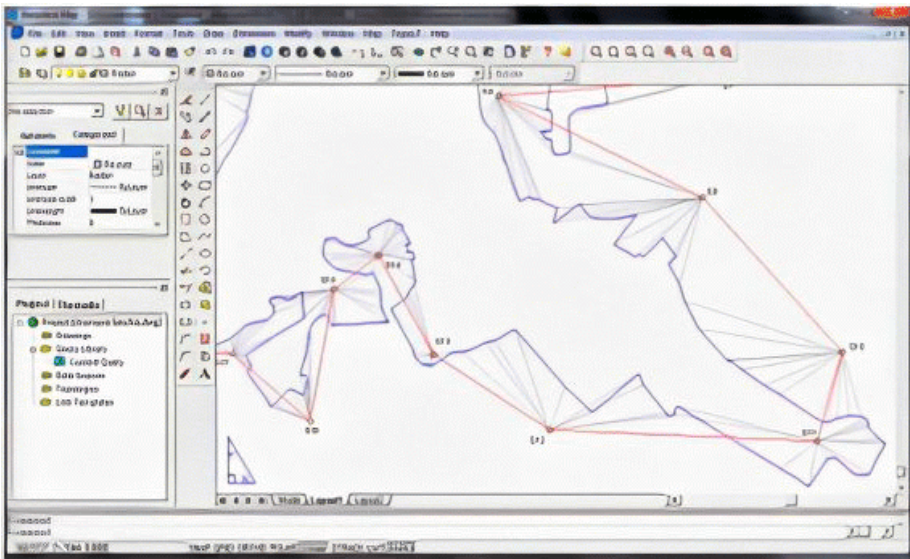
File Edit View Insert Format Tools Draw Dimension Modify Window Help

Properties
Categorized
Layer
Linetype
Lineweight
Thickness
ByLayer

Project | Elements |
Drawings
Query Library
Current Query
Edit Sessions
Topologies
Link Templates

Model Layout1 Layout2